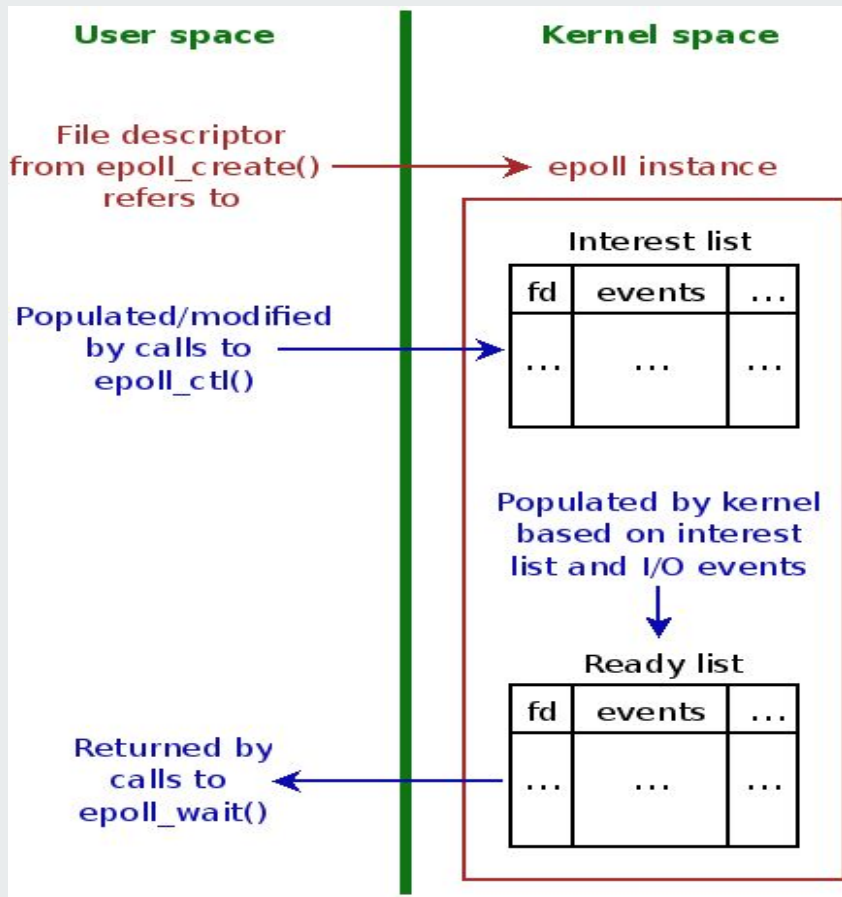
User space

Kernel space

File descriptor from epoll_create() refers to

epoll instance

Interest list

| fd | events | ... |
|---|---|---|
| ... | ... | ... |

Populated/modified by calls to epoll_ctl()

Populated by kernel based on interest list and I/O events

Ready list

| fd | events | ... |
|---|---|---|
| ... | ... | ... |

Returned by calls to epoll_wait()